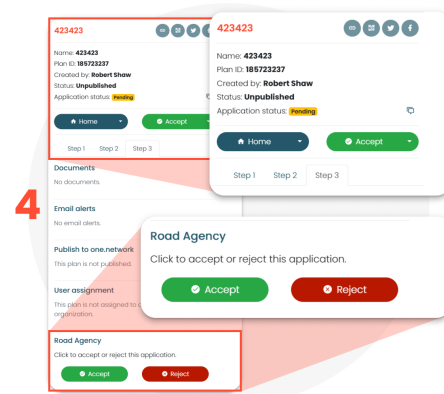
4

423423

Name: 423423
Plan ID: 185723237
Created by: Robert Shaw
Status: Unpublished
Application status: Pending

Home
Accept

Step 1 Step 2 Step 3

Documents
No documents.

Email alerts
No email alerts.

Publish to one.network
This plan is not published.

User assignment
This plan is not assigned to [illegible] organization.

Road Agency
Click to accept or reject this application.
Accept
Reject

423423

Name: 423423
Plan ID: 185723237
Created by: Robert Shaw
Status: Unpublished
Application status: Pending

Home
Accept

Step 1 Step 2 Step 3

Road Agency
Click to accept or reject this application.
Accept
Reject